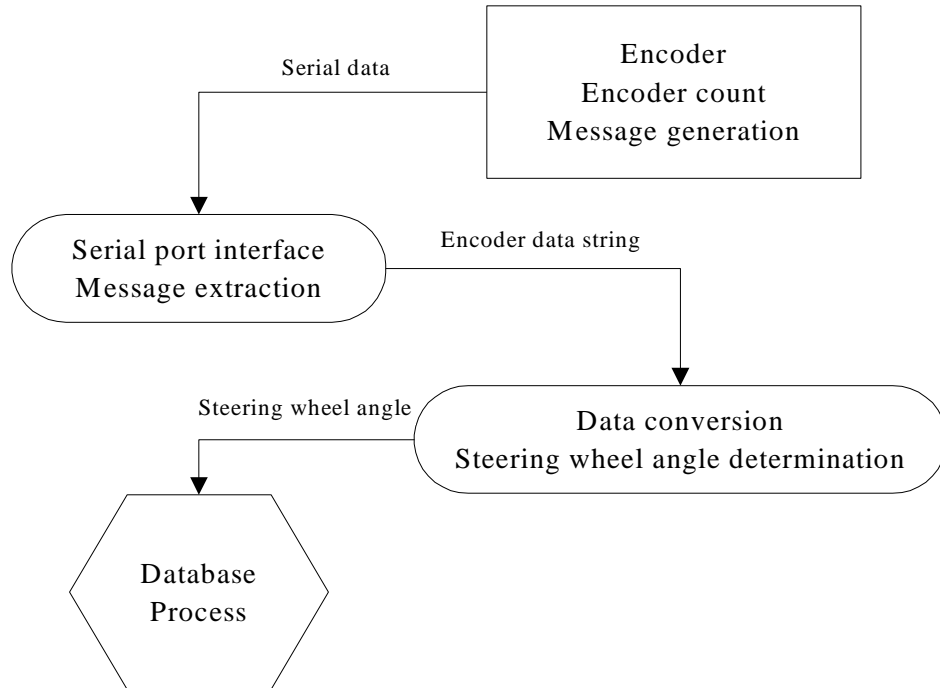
Encoder
Encoder count
Message generation

Serial data

Serial port interface
Message extraction

Encoder data string

Data conversion
Steering wheel angle determination

Steering wheel angle

Database
Process